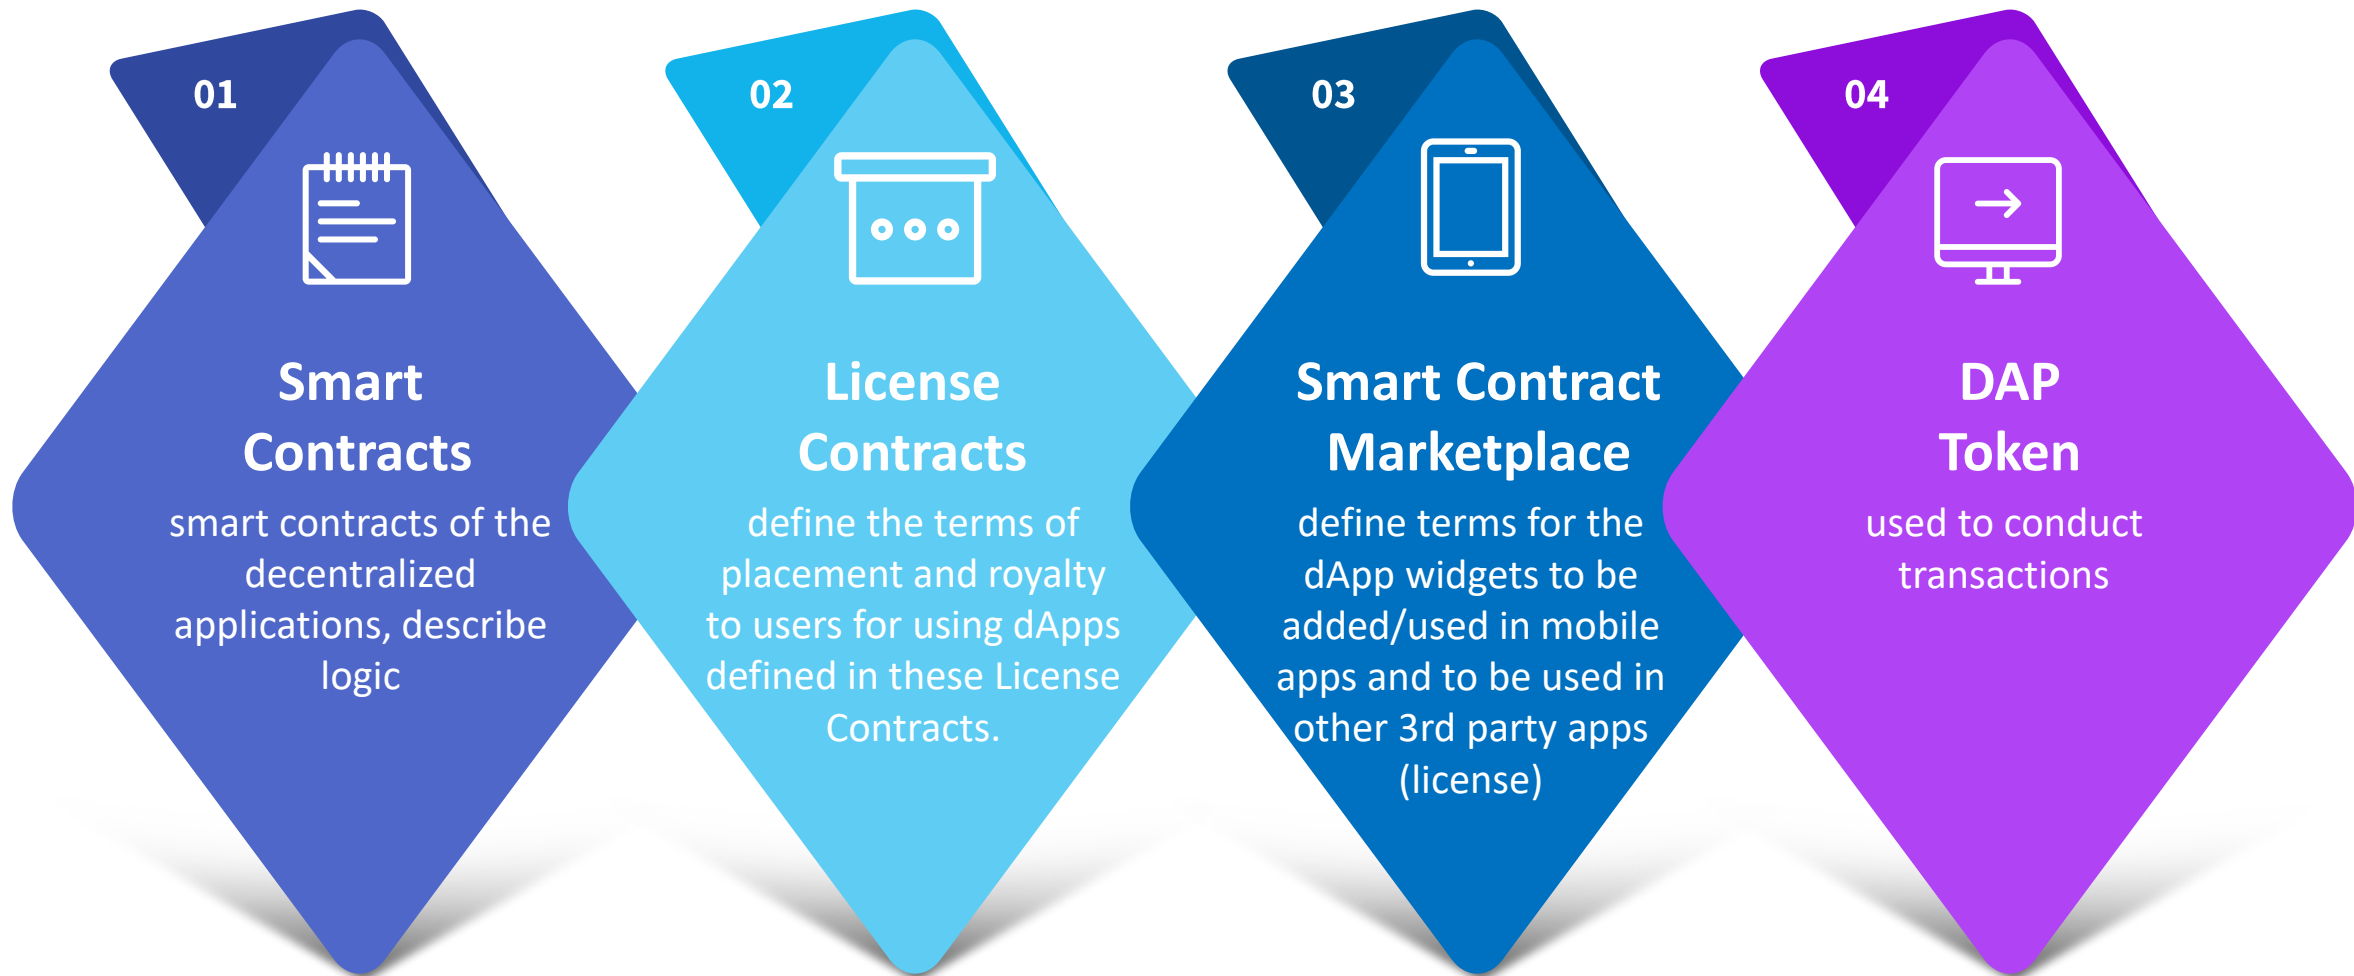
01

Smart Contracts

smart contracts of the decentralized applications, describe logic

02

License Contracts

define the terms of placement and royalty to users for using dApps defined in these License Contracts.

03

Smart Contract Marketplace

define terms for the dApp widgets to be added/used in mobile apps and to be used in other 3rd party apps (license)

04

DAP Token

used to conduct transactions